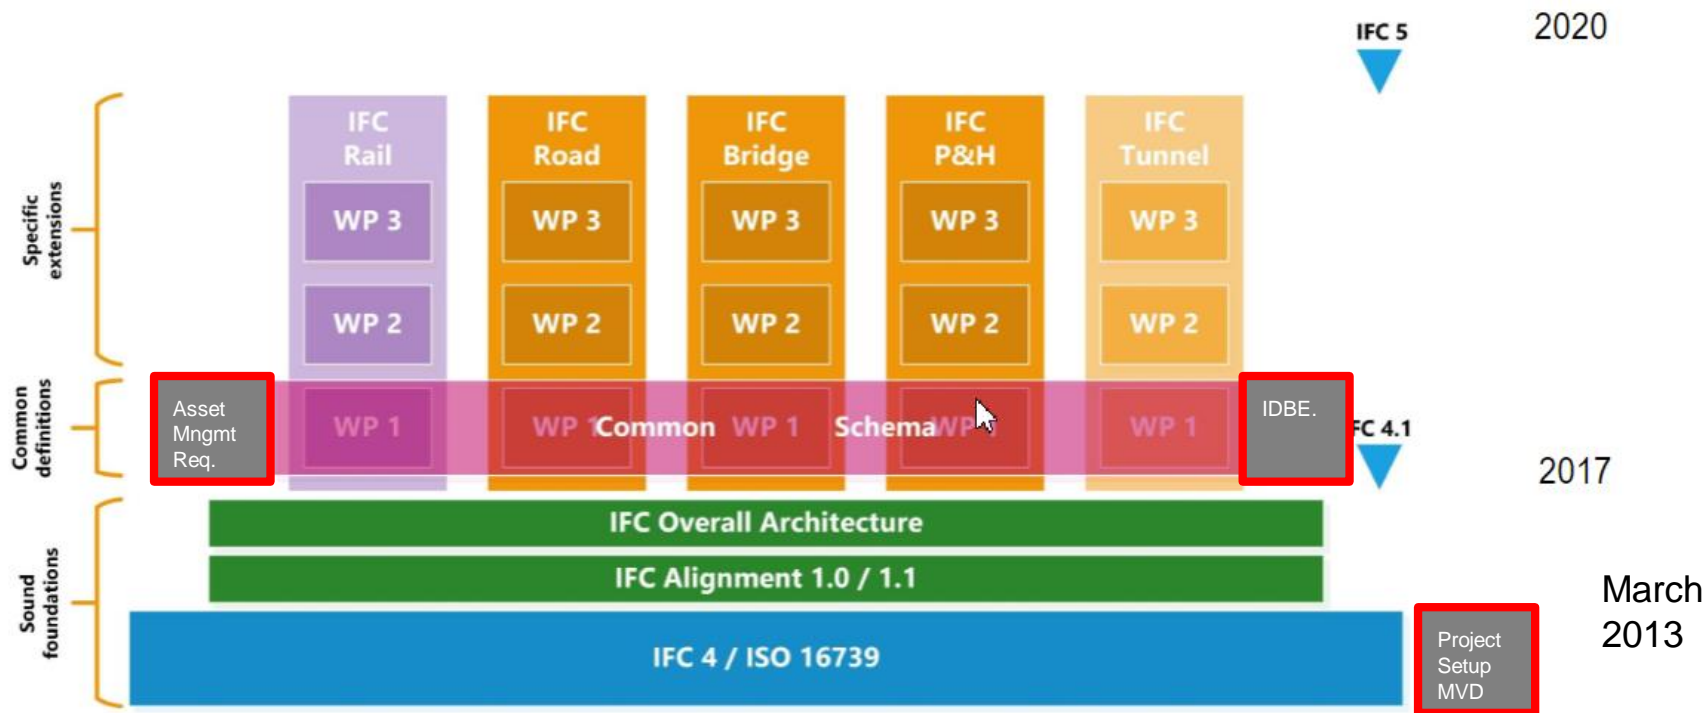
IFC 5

2020

Specific extensions

Common definitions

Sound foundations

IFC Rail

WP 3

WP 2

WP 1

IFC Road

WP 3

WP 2

WP 1

IFC Bridge

WP 3

WP 2

WP 1

IFC P&H

WP 3

WP 2

WP 1

IFC Tunnel

WP 3

WP 2

WP 1

Common Schema

Asset Mngmt Req.

IDBE.

FC 4.1

2017

IFC Overall Architecture

IFC Alignment 1.0 / 1.1

IFC 4 / ISO 16739

Project Setup MVD

March 2013